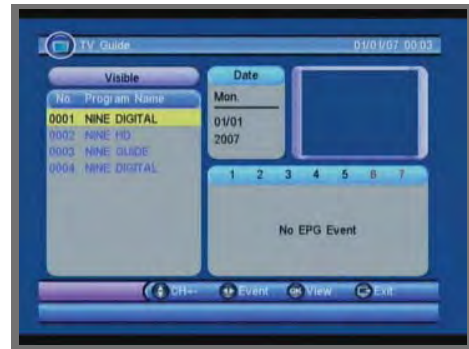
TV Guide 01/01/07 00:03

Visible

| No. | Program Name |
|---|---|
| 0001 | NINE DIGITAL |
| 0002 | NINE HD |
| 0003 | NINE GUIDE |
| 0004 | NINE DIGITAL |

Date
Mon.
01/01
2007

1 2 3 4 5 6 7

No EPG Event

CH+- Event OK View Exit